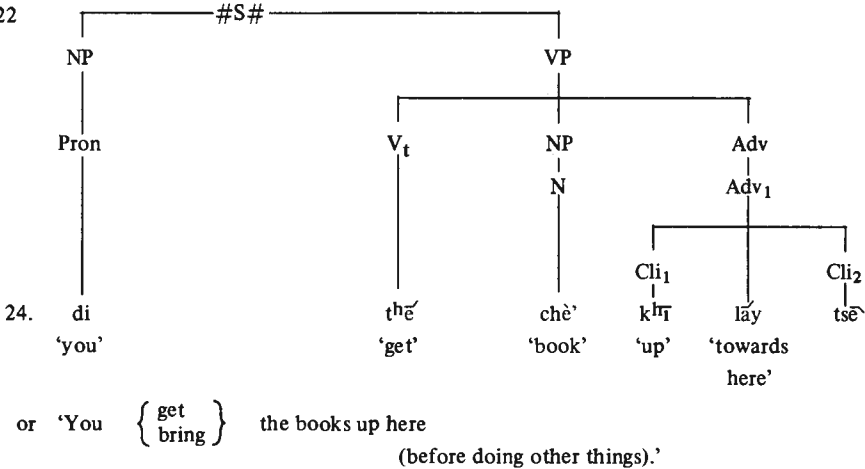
22

#S#

NP

VP

Pron

$V_t$

NP

N

Adv

$Adv_1$

$Cli_1$

$Cli_2$

24. di 'you'

tʰé 'get'

chè' 'book'

kʰī 'up'

láy 'towards here'

tsè

or 'You $\left\{ \begin{array}{l} \text{get} \\ \text{bring} \end{array} \right\}$ the books up here (before doing other things).'